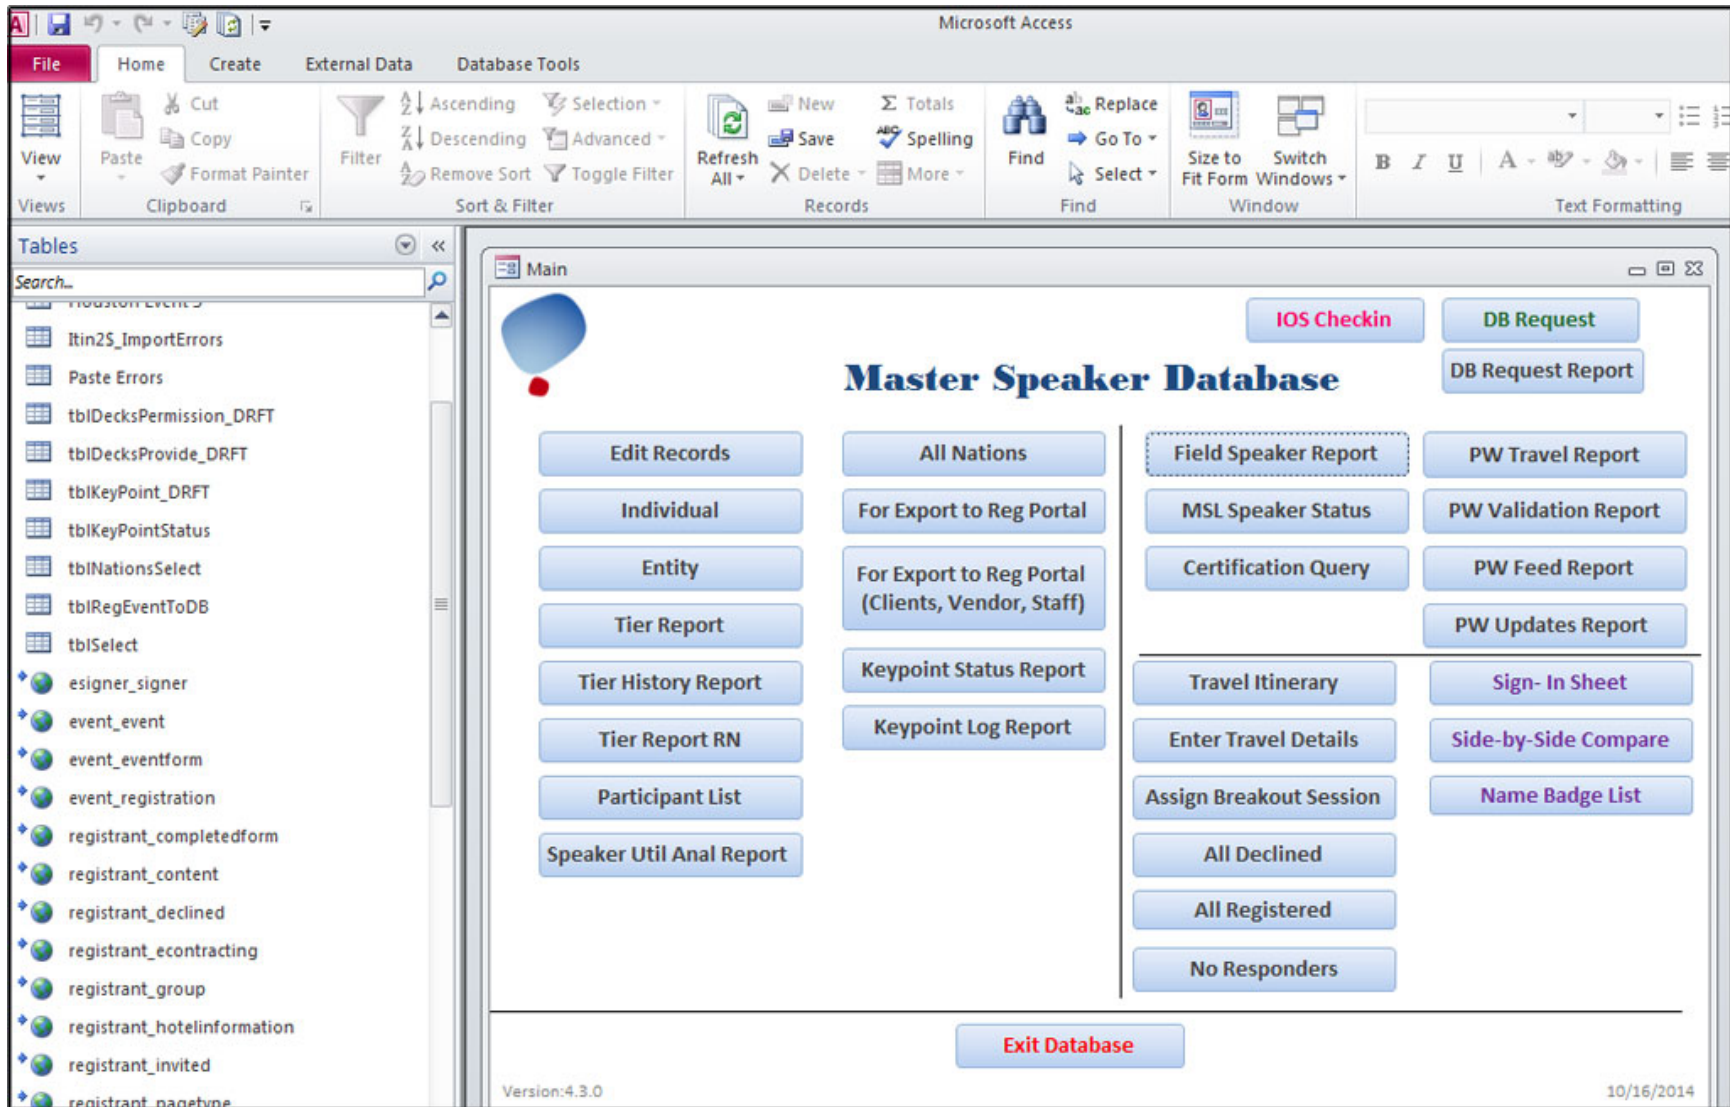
Microsoft Access

File | Home | Create | External Data | Database Tools

View
Views

Paste
Cut
Copy
Format Painter
Clipboard

Filter
Ascending
Descending
Remove Sort
Selection
Advanced
Toggle Filter
Sort & Filter

Refresh All
New
Save
Delete
Totals
Spelling
More
Records

Find
Replace
Go To
Select
Find

Size to Fit Form
Switch Windows
Window

B I U
Text Formatting

Tables
Search...
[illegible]
Itin2S_ImportErrors
Paste Errors
tblDecksPermission_DRFT
tblDecksProvide_DRFT
tblKeyPoint_DRFT
tblKeyPointStatus
tblNationsSelect
tblRegEventToDB
tblSelect
esigner_signer
event_event
event_eventform
event_registration
registrant_completedform
registrant_content
registrant_declined
registrant_econtracting
registrant_group
registrant_hotelinformation
registrant_invited
registrant_pagetype

Main

IOS Checkin
DB Request
DB Request Report

Master Speaker Database

Edit Records
Individual
Entity
Tier Report
Tier History Report
Tier Report RN
Participant List
Speaker Util Anal Report

All Nations
For Export to Reg Portal
For Export to Reg Portal (Clients, Vendor, Staff)
Keypoint Status Report
Keypoint Log Report

Field Speaker Report
MSL Speaker Status
Certification Query

PW Travel Report
PW Validation Report
PW Feed Report
PW Updates Report

Travel Itinerary
Enter Travel Details
Assign Breakout Session
All Declined
All Registered
No Responders

Sign- In Sheet
Side-by-Side Compare
Name Badge List

Exit Database

Version:4.3.0
10/16/2014